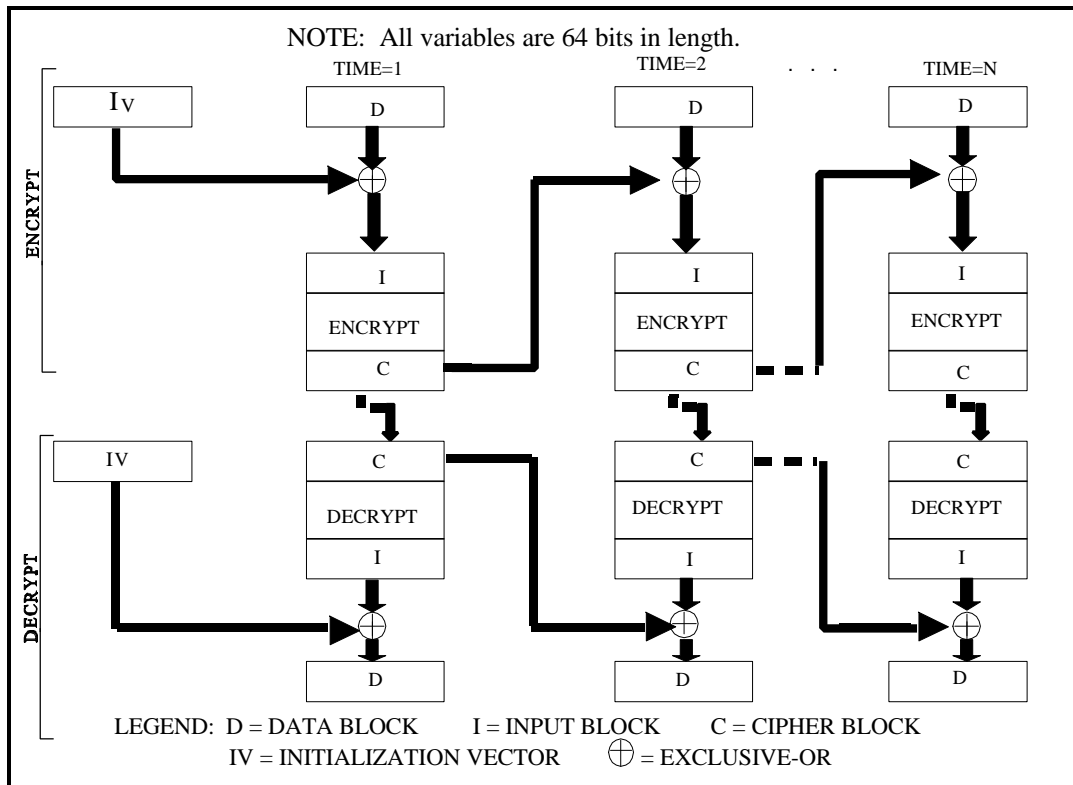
NOTE: All variables are 64 bits in length.

TIME=1 TIME=2 . . . TIME=N

ENCRYPT

Iv

D D D

I I I

ENCRYPT ENCRYPT ENCRYPT

C C C

DECRYPT

IV

C C C

DECRYPT DECRYPT DECRYPT

I I I

D D D

LEGEND: D = DATA BLOCK I = INPUT BLOCK C = CIPHER BLOCK
IV = INITIALIZATION VECTOR $\oplus$ = EXCLUSIVE-OR